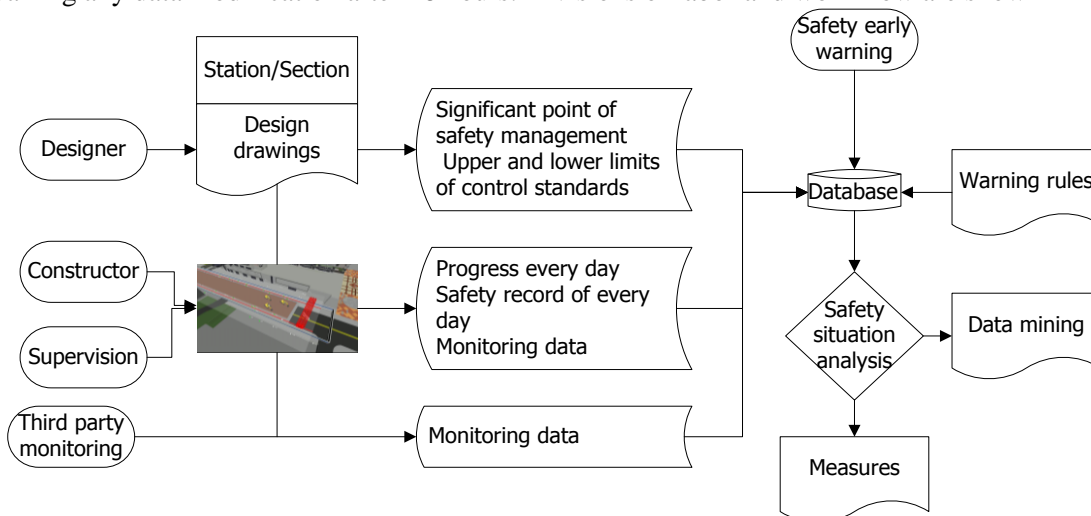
Station/Section

Design drawings

Designer

Significant point of safety management
Upper and lower limits of control standards

Safety early warning

Database

Warning rules

Constructor

Supervision

Progress every day
Safety record of every day
Monitoring data

Safety situation analysis

Data mining

Third party monitoring

Monitoring data

Measures